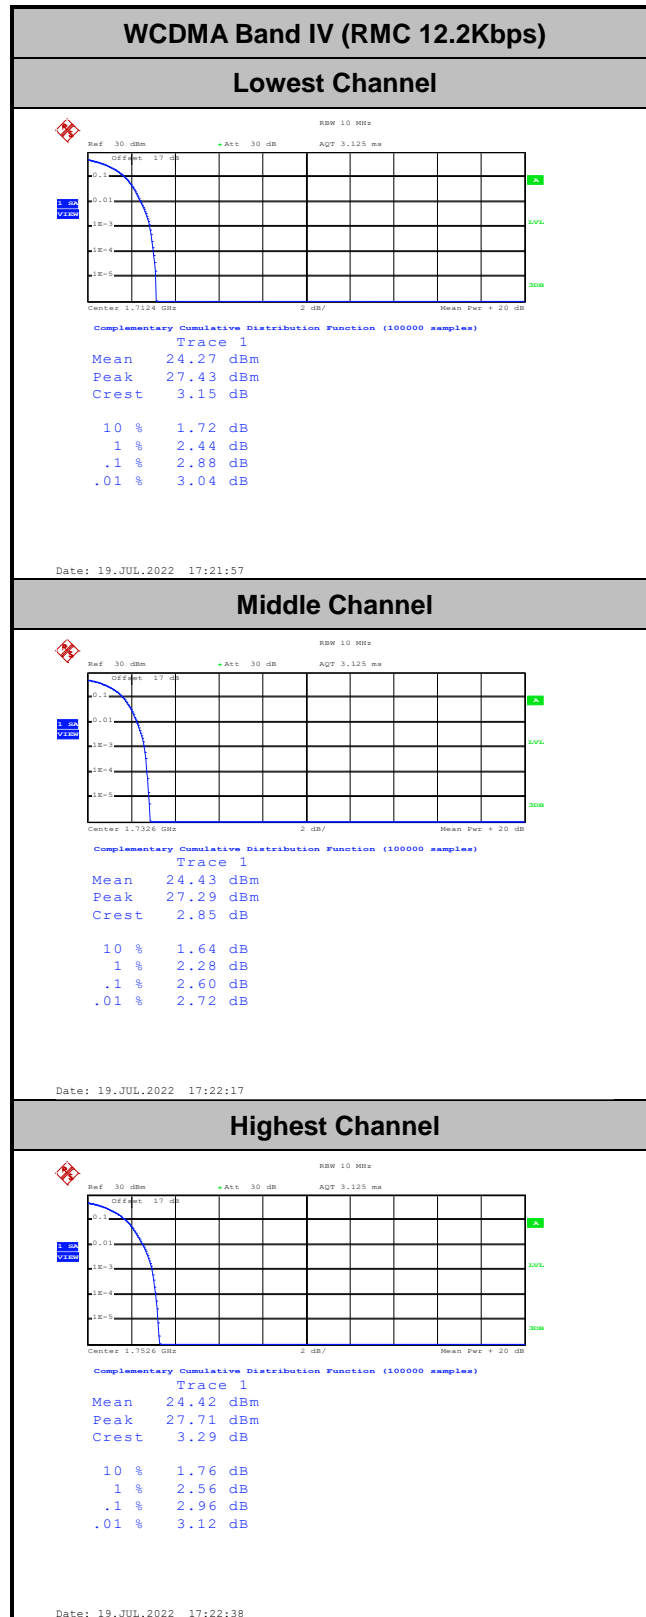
WCDMA Band IV (RMC 12.2Kbps)

Lowest Channel

RBW 10 MHz
Ref 30 dBm
Att 30 dB
AQT 3.125 ms
Offset 17 dB
0.1
0.01
1E-3
1E-4
1E-5
1 SA VIEW
A
LVL
3DB
Center 1.7124 GHz
2 dB/
Mean Pwr + 20 dB
Complementary Cumulative Distribution Function (100000 samples)
Trace 1
Mean 24.27 dBm
Peak 27.43 dBm
Crest 3.15 dB

10 % 1.72 dB
1 % 2.44 dB
.1 % 2.88 dB
.01 % 3.04 dB

Date: 19.JUL.2022 17:21:57

Middle Channel

RBW 10 MHz
Ref 30 dBm
Att 30 dB
AQT 3.125 ms
Offset 17 dB
0.1
0.01
1E-3
1E-4
1E-5
1 SA VIEW
A
LVL
3DB
Center 1.7326 GHz
2 dB/
Mean Pwr + 20 dB
Complementary Cumulative Distribution Function (100000 samples)
Trace 1
Mean 24.43 dBm
Peak 27.29 dBm
Crest 2.85 dB

10 % 1.64 dB
1 % 2.28 dB
.1 % 2.60 dB
.01 % 2.72 dB

Date: 19.JUL.2022 17:22:17

Highest Channel

RBW 10 MHz
Ref 30 dBm
Att 30 dB
AQT 3.125 ms
Offset 17 dB
0.1
0.01
1E-3
1E-4
1E-5
1 SA VIEW
A
LVL
3DB
Center 1.7526 GHz
2 dB/
Mean Pwr + 20 dB
Complementary Cumulative Distribution Function (100000 samples)
Trace 1
Mean 24.42 dBm
Peak 27.71 dBm
Crest 3.29 dB

10 % 1.76 dB
1 % 2.56 dB
.1 % 2.96 dB
.01 % 3.12 dB

Date: 19.JUL.2022 17:22:38